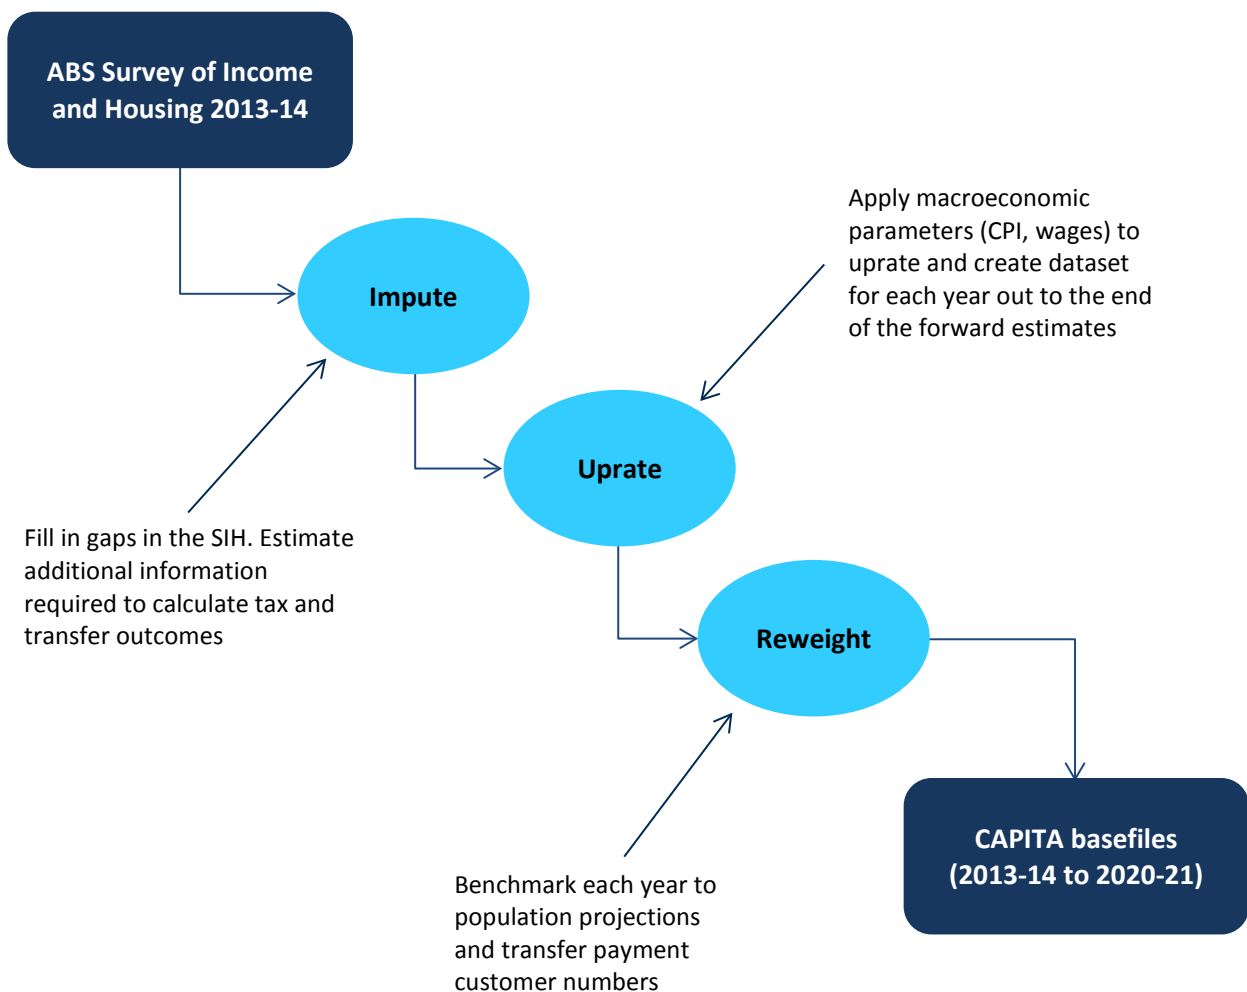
ABS Survey of Income and Housing 2013-14

Impute

Apply macroeconomic parameters (CPI, wages) to uprate and create dataset for each year out to the end of the forward estimates

Uprate

Fill in gaps in the SIH. Estimate additional information required to calculate tax and transfer outcomes

Reweight

CAPITA basefiles (2013-14 to 2020-21)

Benchmark each year to population projections and transfer payment customer numbers